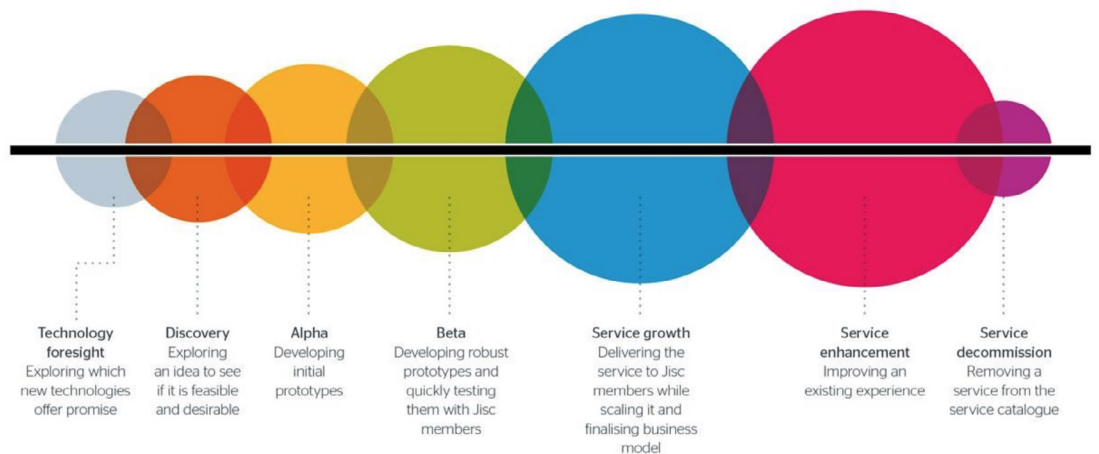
Technology foresight
Exploring which new technologies offer promise

Discovery
Exploring an idea to see if it is feasible and desirable

Alpha
Developing initial prototypes

Beta
Developing robust prototypes and quickly testing them with Jisc members

Service growth
Delivering the service to Jisc members while scaling it and finalising business model

Service enhancement
Improving an existing experience

Service decommission
Removing a service from the service catalogue